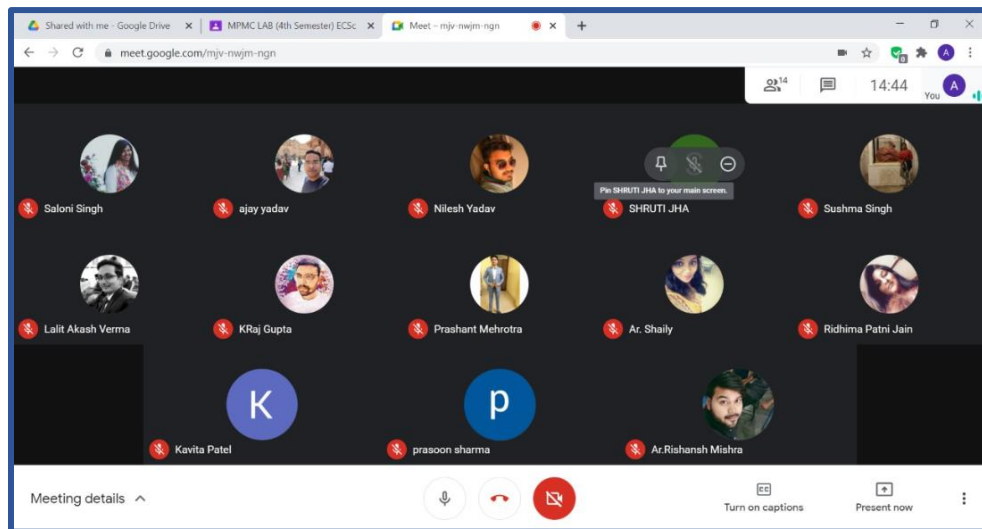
Shared with me - Google Drive ×
MPMC LAB (4th Semester) ECSc ×
Meet – mjv-nwjm-ngn ×
+
meet.google.com/mjv-nwjm-ngn
14
14:44
You
A

Saloni Singh
ajay yadav
Nilesh Yadav
Pin SHRUTI JHA to your main screen.
SHRUTI JHA
Sushma Singh
Lalit Akash Verma
KRaj Gupta
Prashant Mehrotra
Ar. Shaily
Ridhima Patni Jain
K
Kavita Patel
p
prasoon sharma
Ar.Rishansh Mishra

Meeting details
Turn on captions
Present now